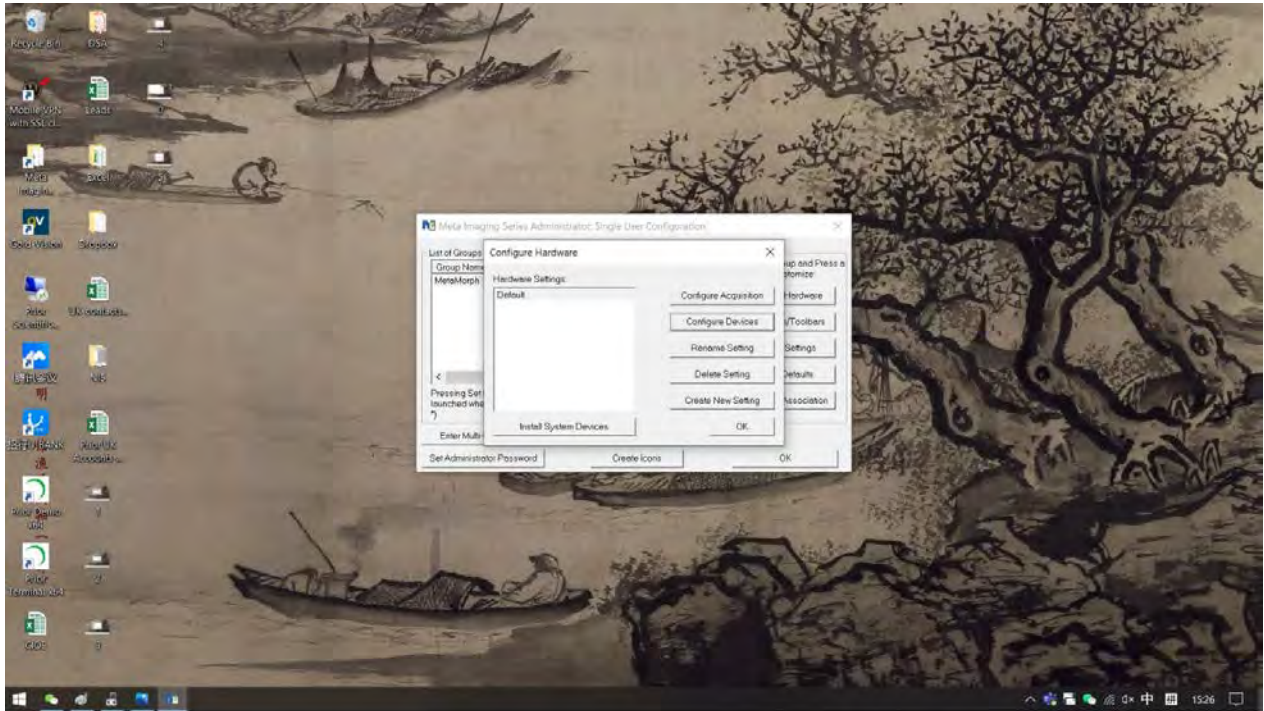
Recycle Bin
DSA
Mobile VPN with SSL cl...
Leads
Meta Imagin...
Excel
GoldWave
Dropbox
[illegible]
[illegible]
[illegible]
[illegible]
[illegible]
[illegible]
Prior Demo
Prior Terminal
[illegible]

Meta Imaging Series Administrator: Single User Configuration
List of Groups
Group Name
MetaMorph
Pressing Set... launched whe... ?
Enter Multi-
up and Press a ...tomize
...Hardware
.../Toolbars
...Settings
...Defaults
...Association
Set Administrator Password
Create Icons
OK

Configure Hardware
Hardware Settings:
Default
Configure Acquisition
Configure Devices
Rename Setting
Delete Setting
Create New Setting
Install System Devices
OK

中
15:26